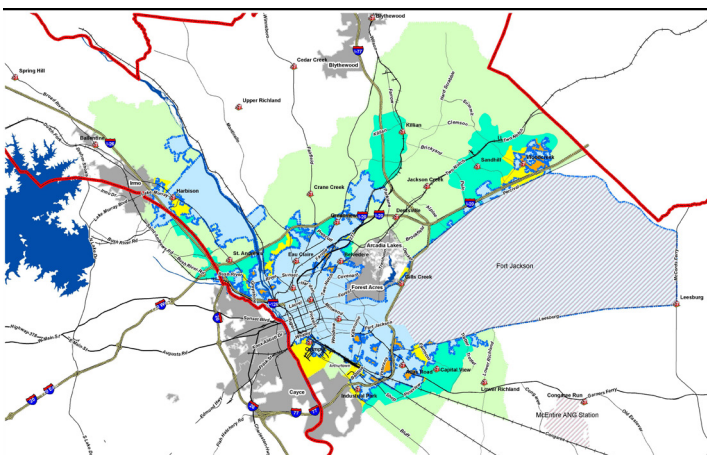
Blythewood
Blythewood
Cedar Creek
Spring Hill
Upper Richland
Ballentine
Killian
Sandhill
Pontiac
Irmo
Harbison
Crane Creek
Jackson Creek
Dentsville
St. Andrews
Eau Claire
Arcadia Lakes
Fort Jackson
Gills Creek
Forest Acres
Leesburg
Cayce
Capital View
Industrial Park
Lower Richland
Congaree Run
McEntire ANG Station